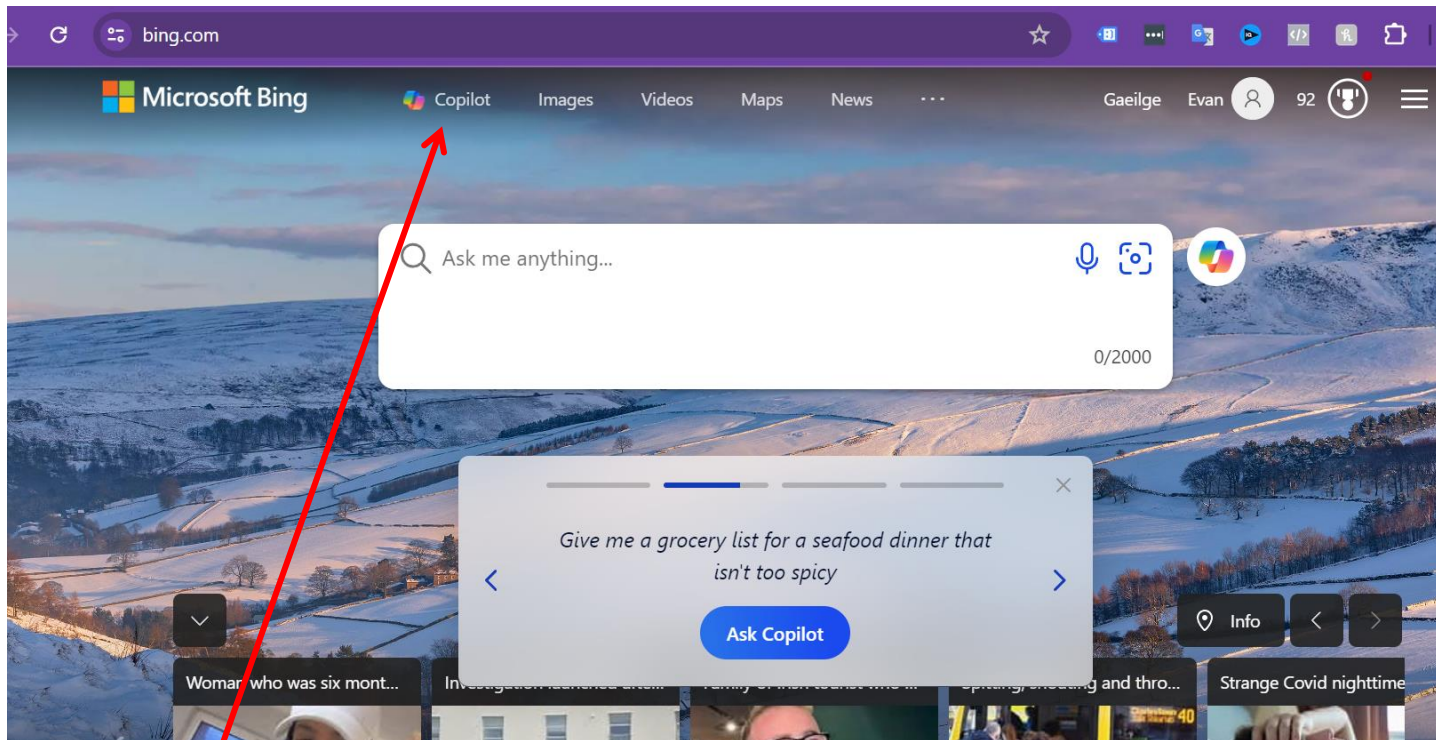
bing.com

Microsoft Bing Copilot Images Videos Maps News ···

Gaeilge Evan 92

Ask me anything...

0/2000

Give me a grocery list for a seafood dinner that isn't too spicy

Ask Copilot

Info

Woman who was six mont...

Investigation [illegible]

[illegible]

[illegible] and thro...

Strange Covid nighttime